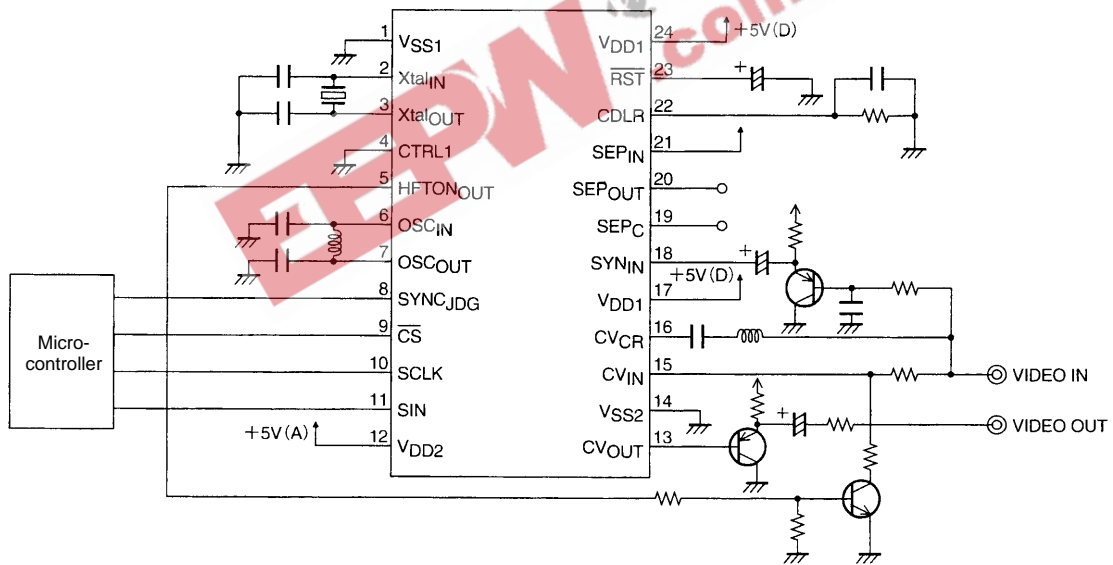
1 $V_{SS1}$
2 $Xtal_{IN}$
3 $Xtal_{OUT}$
4 CTRL1
5 $HFTON_{OUT}$
6 $OSC_{IN}$
7 $OSC_{OUT}$
8 $SYNC_{JDG}$
9 $\overline{CS}$
10 SCLK
11 SIN
12 $V_{DD2}$
+5V (A)

24 $V_{DD1}$
+5V (D)
23 $\overline{RST}$
22 CDLR
21 $SEP_{IN}$
20 $SEP_{OUT}$
19 $SEP_{C}$
18 $SYN_{IN}$
17 $V_{DD1}$
+5V (D)
16 $CV_{CR}$
15 $CV_{IN}$
14 $V_{SS2}$
13 $CV_{OUT}$

Micro-controller

VIDEO IN
VIDEO OUT

EEPW.com